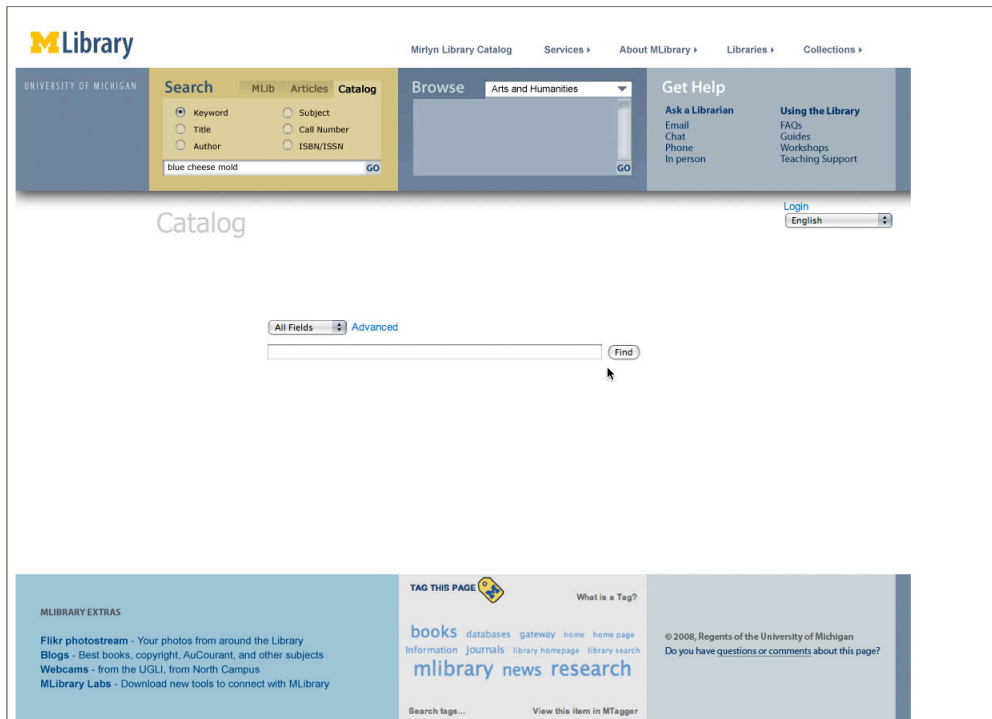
MLibrary

Mirlyn Library Catalog Services ▸ About MLibrary ▸ Libraries ▸ Collections ▸

UNIVERSITY OF MICHIGAN

Search MLib Articles Catalog

Keyword Subject
Title Call Number
Author ISBN/ISSN

blue cheese mold GO

Browse Arts and Humanities

GO

Get Help

Ask a Librarian
Email
Chat
Phone
In person

Using the Library
FAQs
Guides
Workshops
Teaching Support

Login
English

Catalog

All Fields Advanced

Find

MLIBRARY EXTRAS

Flikr photostream - Your photos from around the Library
Blogs - Best books, copyright, AuCourant, and other subjects
Webcams - from the UGLI, from North Campus
MLibrary Labs - Download new tools to connect with MLibrary

TAG THIS PAGE

What is a Tag?

books databases gateway home home page information journals library homepage library search mlibrary news research

Search tags... View this item in MTagger

© 2008, Regents of the University of Michigan
Do you have questions or comments about this page?